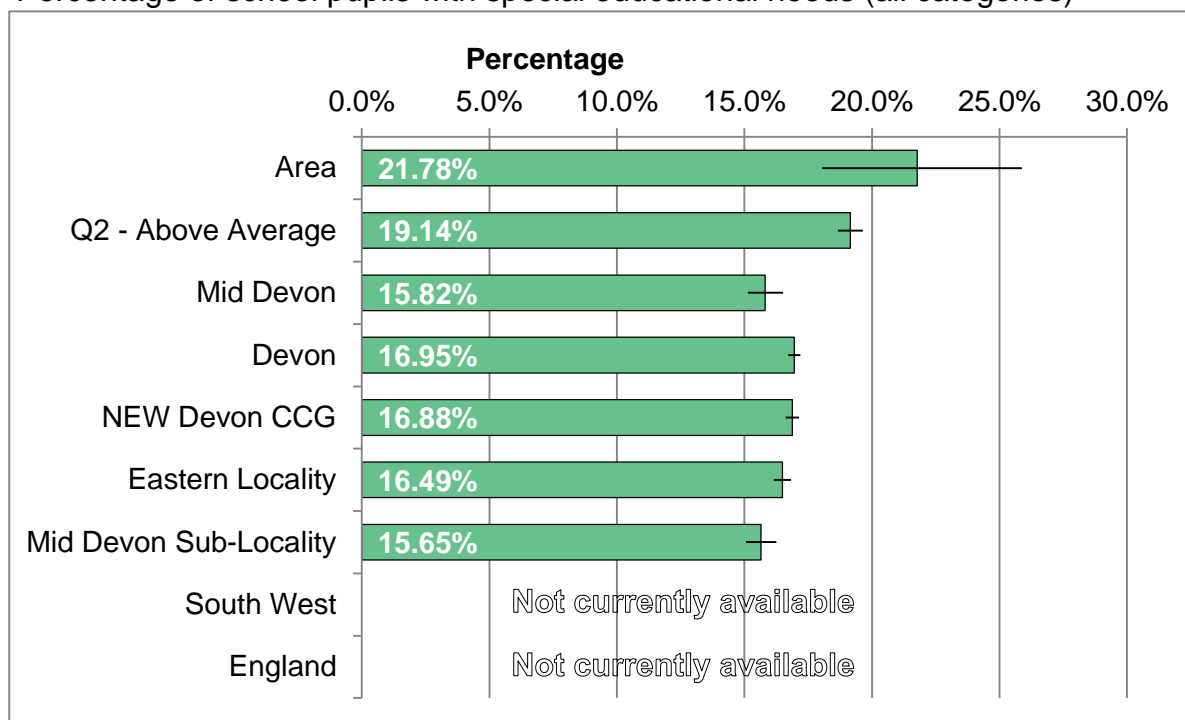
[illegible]

Percentage

0.0% 5.0% 10.0% 15.0% 20.0% 25.0% 30.0%

Area 21.78%

Q2 - Above Average 19.14%

Mid Devon 15.82%

Devon 16.95%

NEW Devon CCG 16.88%

Eastern Locality 16.49%

Mid Devon Sub-Locality 15.65%

South West Not currently available

England Not currently available